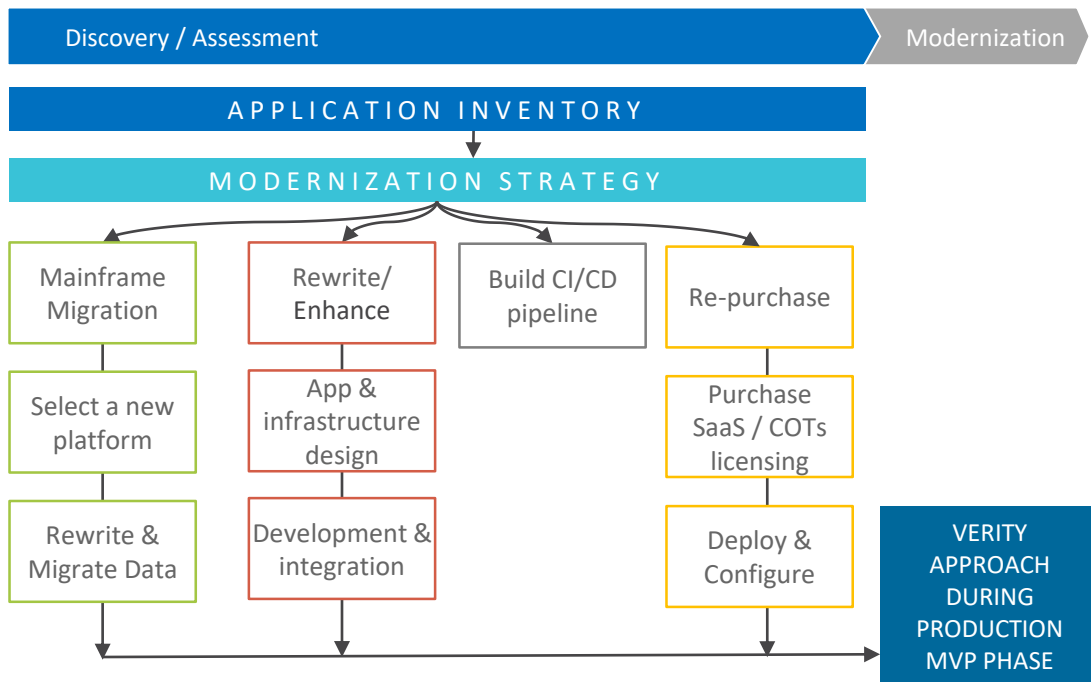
Discovery / Assessment

Modernization

APPLICATION INVENTORY

MODERNIZATION STRATEGY

Mainframe Migration

Rewrite/ Enhance

Build CI/CD pipeline

Re-purchase

Select a new platform

App & infrastructure design

Purchase SaaS / COTs licensing

Rewrite & Migrate Data

Development & integration

Deploy & Configure

VERITY APPROACH DURING PRODUCTION MVP PHASE